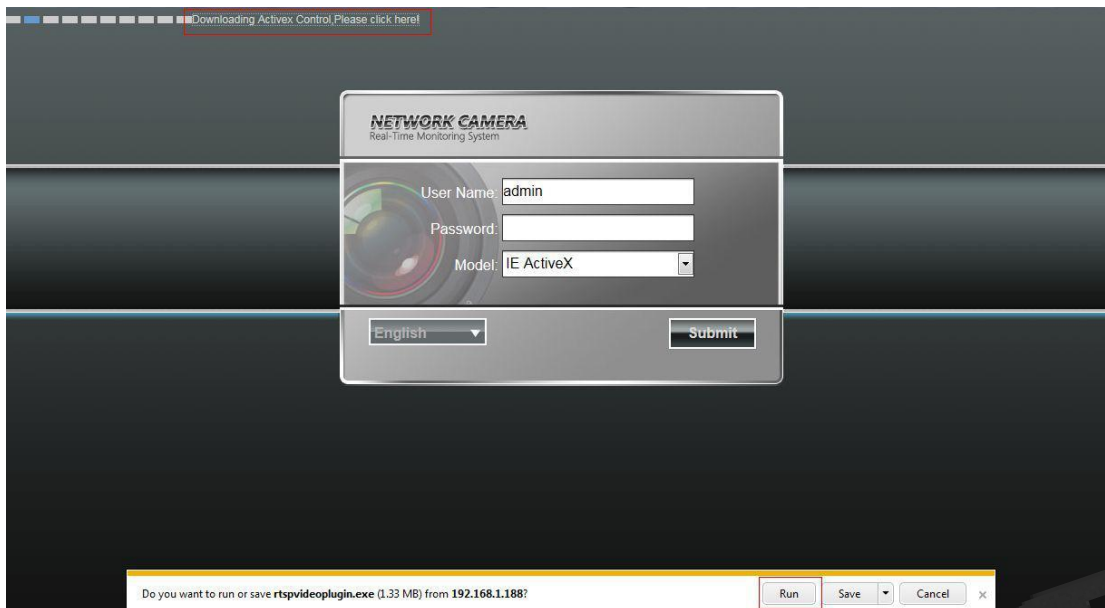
Downloading Activex Control,Please click here!

NETWORK CAMERA
Real-Time Monitoring System

User Name: admin
Password:
Model: IE ActiveX

English
Submit

Do you want to run or save **rtspvideoplugin.exe** (1.33 MB) from **192.168.1.188**?

Run
Save
Cancel
×